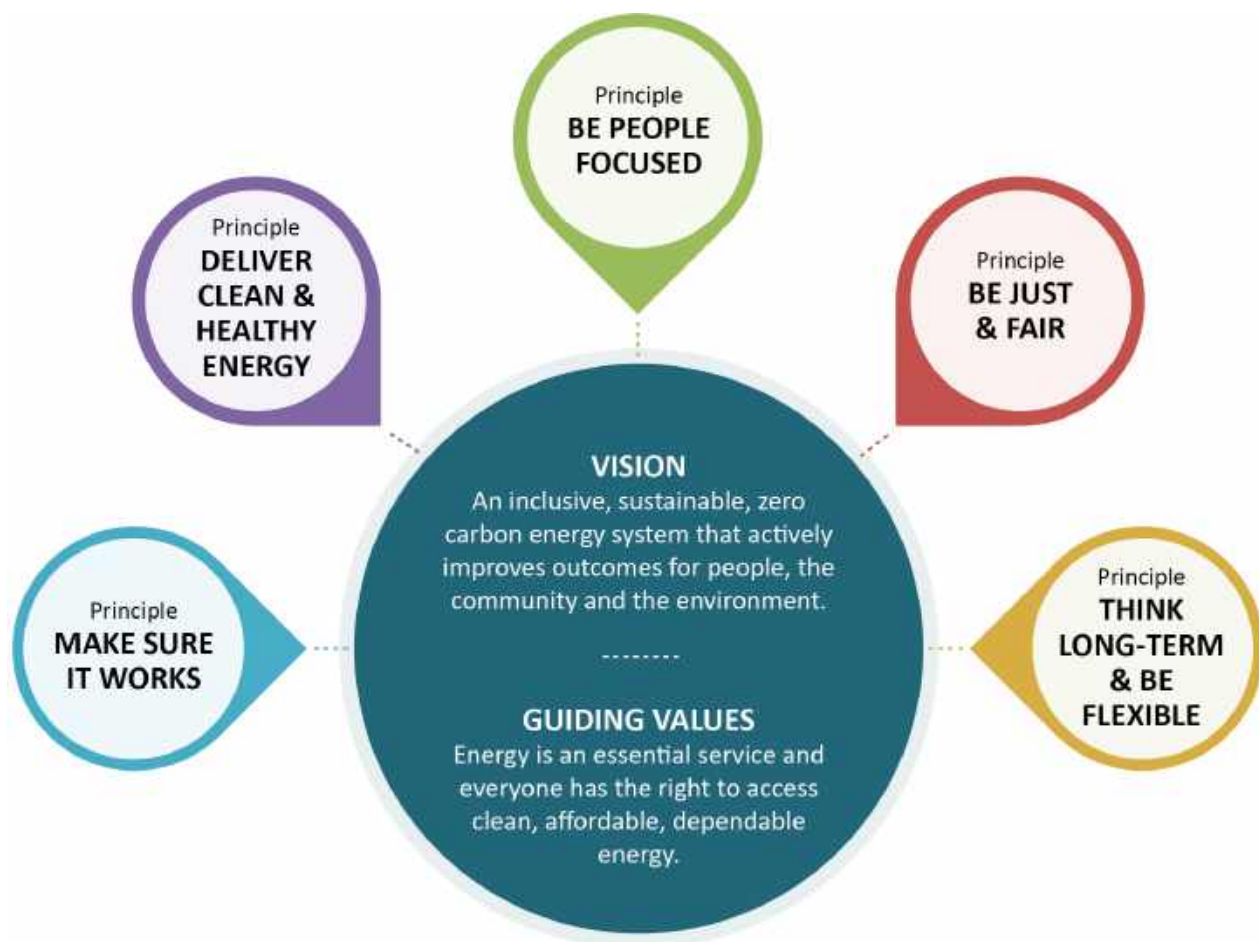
Principle
BE PEOPLE FOCUSED

Principle
DELIVER CLEAN & HEALTHY ENERGY

Principle
BE JUST & FAIR

VISION
An inclusive, sustainable, zero carbon energy system that actively improves outcomes for people, the community and the environment.

--------

GUIDING VALUES
Energy is an essential service and everyone has the right to access clean, affordable, dependable energy.

Principle
MAKE SURE IT WORKS

Principle
THINK LONG-TERM & BE FLEXIBLE